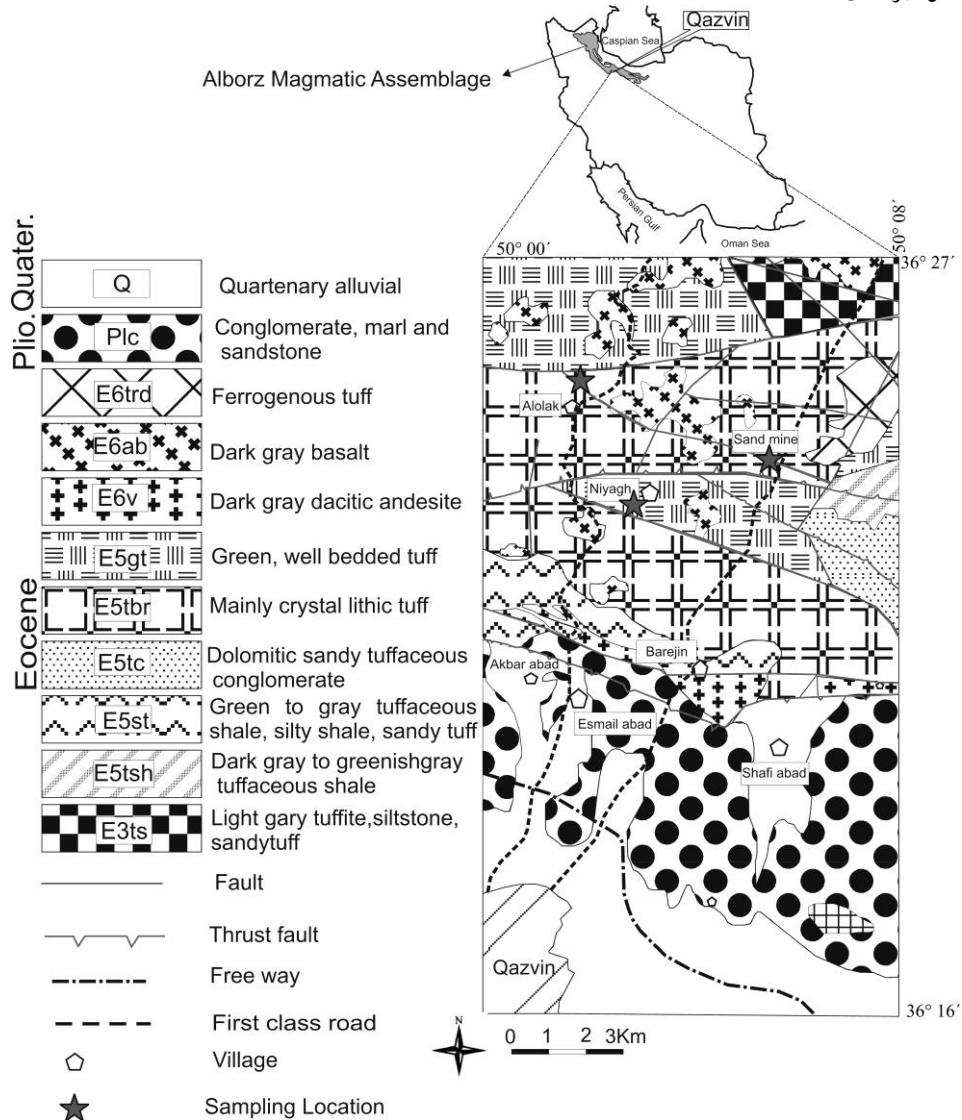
Qazvin
Caspian Sea
Alborz Magmatic Assemblage
Persian Gulf
Oman Sea

Plio.Quater.
Eocene

| | |
|---|---|
| Q | Quartenary alluvial |
| Plc | Conglomerate, marl and sandstone |
| E6trd | Ferrogenous tuff |
| E6ab | Dark gray basalt |
| E6v | Dark gray dacitic andesite |
| E5gt | Green, well bedded tuff |
| E5tbr | Mainly crystal lithic tuff |
| E5tc | Dolomitic sandy tuffaceous conglomerate |
| E5st | Green to gray tuffaceous shale, silty shale, sandy tuff |
| E5tsh | Dark gray to greenishgray tuffaceous shale |
| E3ts | Light gary tuffite,siltstone, sandytuff |

Fault
Thrust fault
Free way
First class road
Village
Sampling Location

50° 00′
50° 08′
36° 27′
36° 16′
Alolak
Sand mine
Niyagh
Barejin
Akbar abad
Esmail abad
Shafi abad
Qazvin
N
0 1 2 3Km